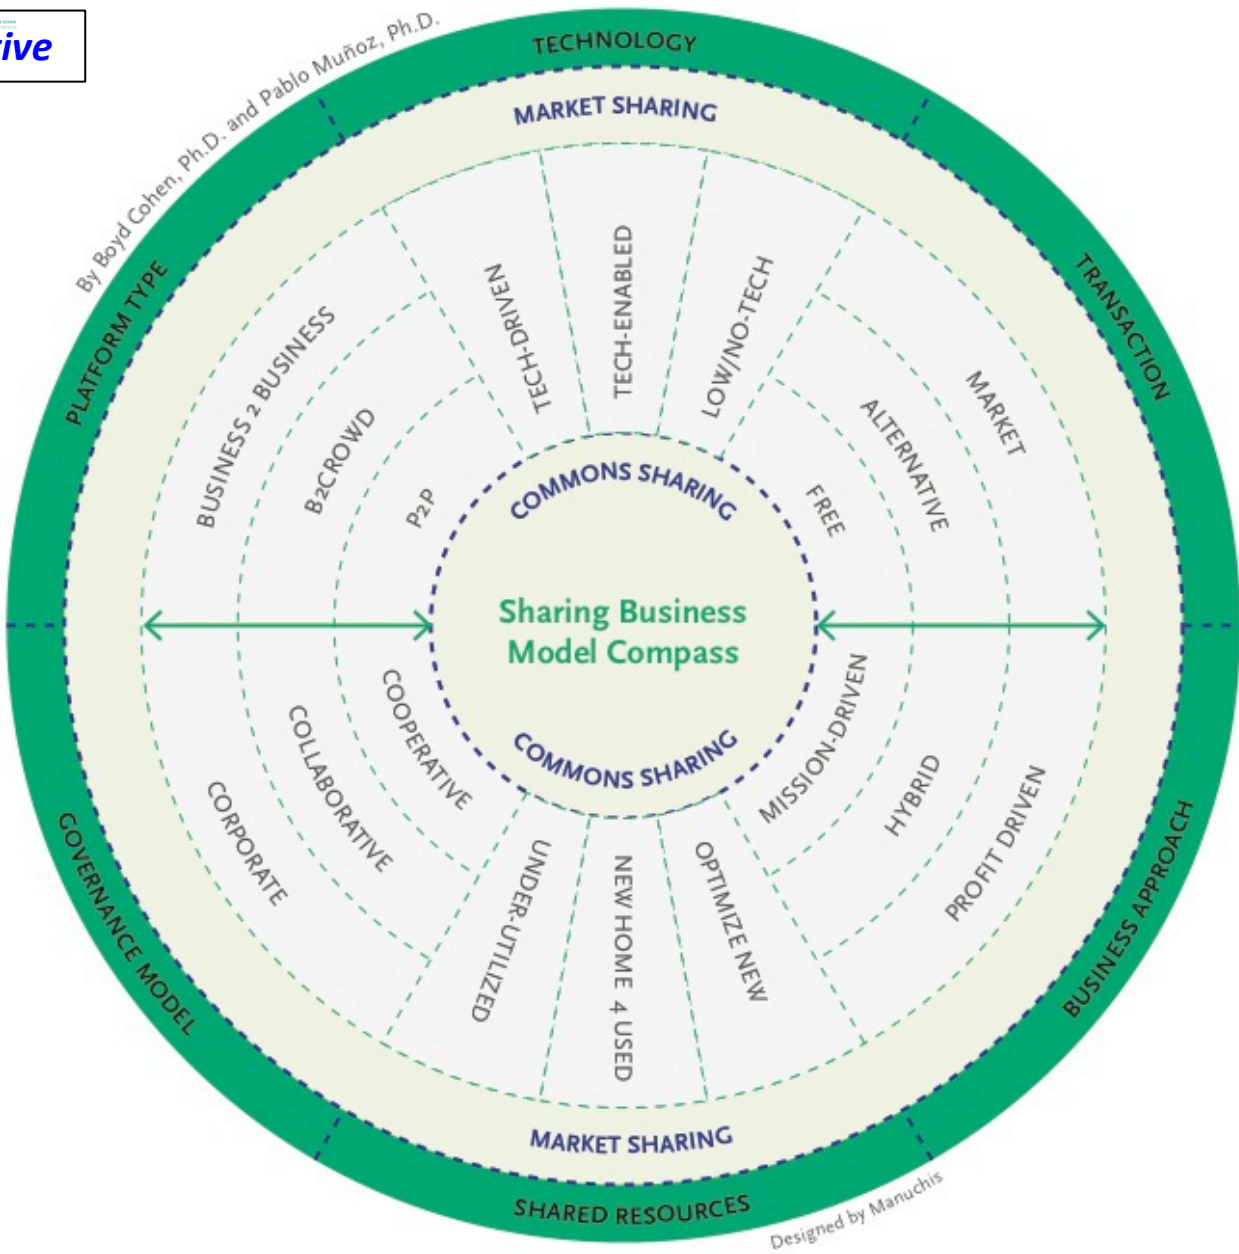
ive

By Boyd Cohen, Ph.D. and Pablo Muñoz, Ph.D.

TECHNOLOGY

MARKET SHARING

TRANSACTION

PLATFORM TYPE

BUSINESS 2 BUSINESS

B2CROWD

P2P

TECH-DRIVEN

TECH-ENABLED

LOW/NO-TECH

MARKET

ALTERNATIVE

FREE

COMMONS SHARING

Sharing Business Model Compass

COMMONS SHARING

COOPERATIVE

COLLABORATIVE

CORPORATE

MISSION-DRIVEN

HYBRID

PROFIT DRIVEN

UNDER-UTILIZED

NEW HOME 4 USED

OPTIMIZE NEW

GOVERNANCE MODEL

BUSINESS APPROACH

MARKET SHARING

SHARED RESOURCES

Designed by Manuchis